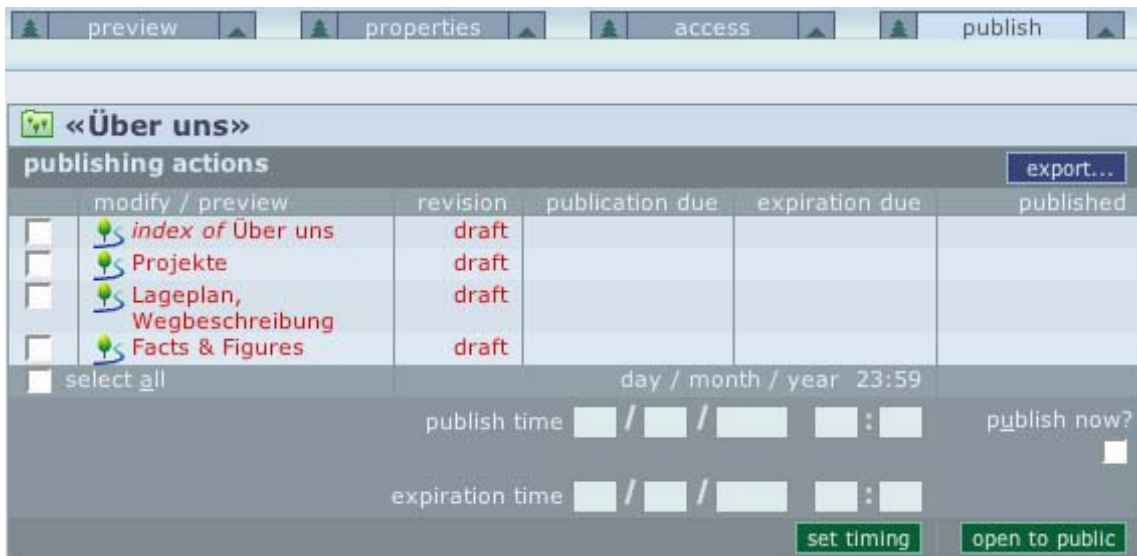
preview properties access publish

«Über uns»

publishing actions

export...

| | modify / preview | revision | publication due | expiration due | published |
|---|---|---|---|---|---|
| | *index of* Über uns | draft | | | |
| | Projekte | draft | | | |
| | Lageplan, Wegbeschreibung | draft | | | |
| | Facts & Figures | draft | | | |

select all

day / month / year 23:59

publish time / / :

publish now?

expiration time / / :

set timing

open to public